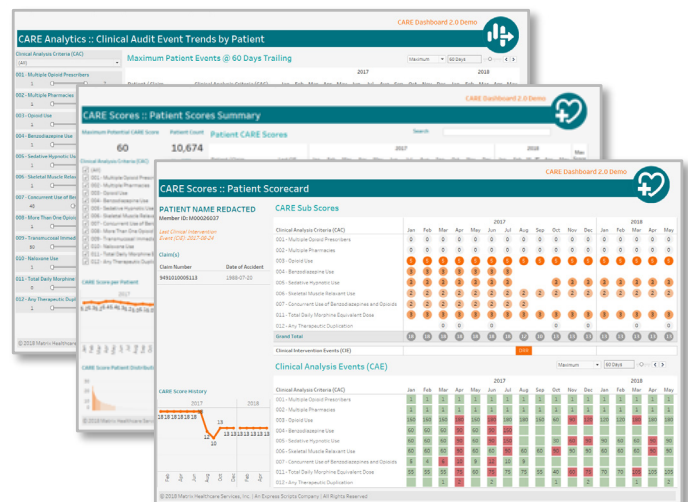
CARE Analytics :: Clinical Audit Event Trends by Patient

CARE Dashboard 2.0 Demo

Clinical Analysis Criteria (CAC)

(All)

001 - Multiple Opioid Prescribers

002 - Multiple Pharmacies

003 - Opioid Use

004 - Benzodiazepine Use

005 - Sedative Hypnotic Use

006 - Skeletal Muscle Relaxant

007 - Concurrent Use of Benzo

009 - More Than One Opioid

009 - Transmucosal Immed

010 - Naloxone Use

011 - Total Daily Morphine

012 - Any Therapeutic Dupl

Maximum Patient Events @ 60 Days Trailing

Maximum

60 Days

2017

2018

© 2018 Matrix Healthcare Services, Inc.

CARE Scores :: Patient Scores Summary

CARE Dashboard 2.0 Demo

Maximum Potential CARE Score

Patient Count

60

10,674

Patient CARE Scores

Search

2017

2018

Clinical Analysis Criteria (CAC)

(All)

001 - Multiple Prescribers

002 - Multiple Pharmacies

003 - Opioid Use

004 - Benzodiazepine Use

005 - Sedative Hypnotic Use

006 - Skeletal Muscle Relaxant

007 - Concurrent Use of Benzo

008 - More Than One Opioid

009 - Transmucosal Immed

010 - Naloxone Use

011 - Total Daily Morphine

012 - Any Therapeutic Dupl

CARE Score per Patient

2017

CARE Score Patient Distribution

© 2018 Matrix Healthcare Services

CARE Scores :: Patient Scorecard

CARE Dashboard 2.0 Demo

PATIENT NAME REDACTED

Member ID: M00026037

Last Clinical Intervention Event (CIE) 2017-08-24

Claim(s)

| Claim Number | Date of Accident |
|---|---|
| 9410100009113 | 1999-07-20 |

CARE Score History

2017

2018

18 18 18 18 18 18 18 12 10 13 13 13 13 13 13 13 13

CARE Sub Scores

2017

2018

| Clinical Analysis Criteria (CAC) | Jan | Feb | Mar | Apr | May | Jun | Jul | Aug | Sep | Oct | Nov | Dec | Jan | Feb | Mar | Apr | May |
|---|---|---|---|---|---|---|---|---|---|---|---|---|---|---|---|---|---|
| 001 - Multiple Opioid Prescribers | 0 | 0 | 0 | 0 | 0 | 0 | 0 | 0 | 0 | 0 | 0 | 0 | 0 | 0 | 0 | 0 | 0 |
| 002 - Multiple Pharmacies | 0 | 0 | 0 | 0 | 0 | 0 | 0 | 0 | 0 | 0 | 0 | 0 | 0 | 0 | 0 | 0 | 0 |
| 003 - Opioid Use | 5 | 5 | 5 | 5 | 5 | 5 | 5 | 5 | 5 | 5 | 5 | 5 | 5 | 5 | 5 | 5 | 5 |
| 004 - Benzodiazepine Use | 3 | 3 | 3 | 3 | 3 | 3 | 3 | 3 | | | | | | | | | |
| 005 - Sedative Hypnotic Use | 2 | 2 | 2 | 2 | 2 | 2 | 2 | 2 | 2 | 2 | 2 | 2 | 2 | 2 | 2 | 2 | 2 |
| 006 - Skeletal Muscle Relaxant Use | 3 | 3 | 3 | 3 | 3 | 3 | 3 | 3 | 3 | 3 | 3 | 3 | 3 | 3 | 3 | 3 | 3 |
| 007 - Concurrent Use of Benzodiazepines and Opioids | 2 | 2 | 2 | 2 | 2 | 2 | 2 | 2 | | | | | | | | | |
| 011 - Total Daily Morphine Equivalent Dose | 3 | 3 | 3 | 3 | 3 | 3 | 3 | 3 | 3 | 3 | 3 | 3 | 3 | 3 | 3 | 3 | 3 |
| 012 - Any Therapeutic Duplication | | | | | | | | 0 | | | | | | | | | |
| Grand Total | 18 | 18 | 18 | 18 | 18 | 18 | 18 | 12 | 10 | 13 | 13 | 13 | 13 | 13 | 13 | 13 | 13 |

Clinical Intervention Events (CIE)

Clinical Analysis Events (CAE)

Maximum

60 Days

2017

2018

| Clinical Analysis Criteria (CAC) | Jan | Feb | Mar | Apr | May | Jun | Jul | Aug | Sep | Oct | Nov | Dec | Jan | Feb | Mar | Apr | May |
|---|---|---|---|---|---|---|---|---|---|---|---|---|---|---|---|---|---|
| 001 - Multiple Opioid Prescribers | 1 | 1 | 1 | 1 | 1 | 1 | 1 | 1 | 1 | 1 | 1 | 1 | 1 | 1 | 1 | 1 | 1 |
| 002 - Multiple Pharmacies | 1 | 1 | 1 | 1 | 1 | 1 | 1 | 1 | 1 | 1 | 1 | 1 | 1 | 1 | 1 | 1 | 1 |
| 003 - Opioid Use | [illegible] | | | | | | | | | | | | | | | | |
| 004 - Benzodiazepine Use | 60 | 60 | 60 | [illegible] | | | | | | | | | | | | | |
| 005 - Sedative Hypnotic Use | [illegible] | | | | | | | | | | | | | | | | |
| 006 - Skeletal Muscle Relaxant Use | 60 | 60 | 60 | 60 | 60 | 60 | 60 | 60 | 60 | 60 | 60 | 60 | 60 | 60 | 60 | 60 | 60 |
| 007 - Concurrent Use of Benzodiazepines and Opioids | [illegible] | | | | | | | | | | | | | | | | |
| 011 - Total Daily Morphine Equivalent Dose | 55 | 55 | 55 | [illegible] | | | | | | | | | | | | | |
| 012 - Any Therapeutic Duplication | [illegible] | | | | | | | | | | | | | | | | |

© 2018 Matrix Healthcare Services, Inc. | An Express Scripts Company | All Rights Reserved.